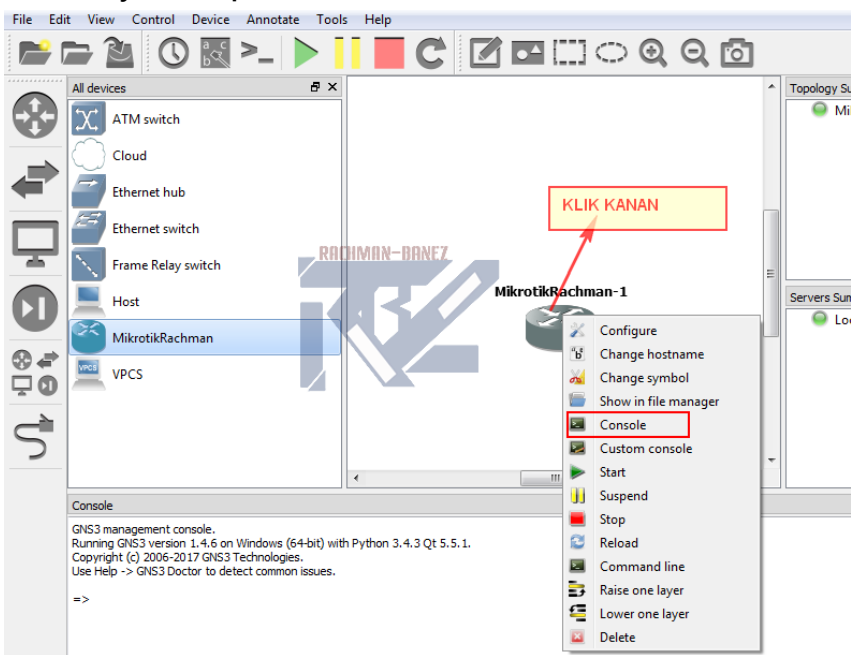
File Edit View Control Device Annotate Tools Help

All devices

ATM switch
Cloud
Ethernet hub
Ethernet switch
Frame Relay switch
Host
MikrotikRachman
VPCS

KLIK KANAN

RADIMAN-BANEZ

MikrotikRachman-1

Configure
Change hostname
Change symbol
Show in file manager
Console
Custom console
Start
Suspend
Stop
Reload
Command line
Raise one layer
Lower one layer
Delete

Topology Su
Mi

Servers Sum
Loc

Console

GNS3 management console.
Running GNS3 version 1.4.6 on Windows (64-bit) with Python 3.4.3 Qt 5.5.1.
Copyright (c) 2006-2017 GNS3 Technologies.
Use Help -> GNS3 Doctor to detect common issues.

=>